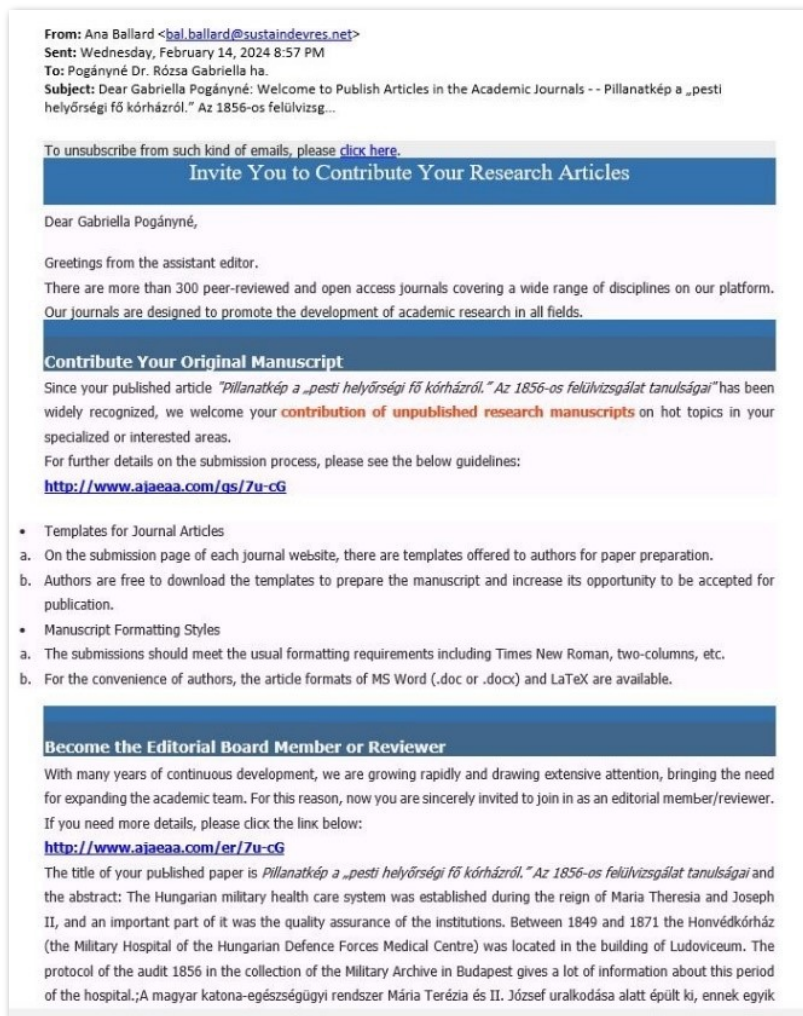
**From:** Ana Ballard <bal.ballard@sustaindevres.net>
**Sent:** Wednesday, February 14, 2024 8:57 PM
**To:** Pogányné Dr. Rózsa Gabriella ha.
**Subject:** Dear Gabriella Pogányné: Welcome to Publish Articles in the Academic Journals - - Pillanatkép a „pesti helyőrségi fő kórházról." Az 1856-os felülvizsg...

To unsubscribe from such kind of emails, please click here.

Invite You to Contribute Your Research Articles

Dear Gabriella Pogányné,

Greetings from the assistant editor.
There are more than 300 peer-reviewed and open access journals covering a wide range of disciplines on our platform. Our journals are designed to promote the development of academic research in all fields.

Contribute Your Original Manuscript

Since your published article *"Pillanatkép a „pesti helyőrségi fő kórházról." Az 1856-os felülvizsgálat tanulságai"* has been widely recognized, we welcome your **contribution of unpublished research manuscripts** on hot topics in your specialized or interested areas.
For further details on the submission process, please see the below guidelines:
**http://www.ajaeaa.com/gs/7u-cG**

- Templates for Journal Articles
a. On the submission page of each journal website, there are templates offered to authors for paper preparation.
b. Authors are free to download the templates to prepare the manuscript and increase its opportunity to be accepted for publication.
- Manuscript Formatting Styles
a. The submissions should meet the usual formatting requirements including Times New Roman, two-columns, etc.
b. For the convenience of authors, the article formats of MS Word (.doc or .docx) and LaTeX are available.

Become the Editorial Board Member or Reviewer

With many years of continuous development, we are growing rapidly and drawing extensive attention, bringing the need for expanding the academic team. For this reason, now you are sincerely invited to join in as an editorial member/reviewer. If you need more details, please click the link below:
**http://www.ajaeaa.com/er/7u-cG**
The title of your published paper is *Pillanatkép a „pesti helyőrségi fő kórházról." Az 1856-os felülvizsgálat tanulságai* and the abstract: The Hungarian military health care system was established during the reign of Maria Theresia and Joseph II, and an important part of it was the quality assurance of the institutions. Between 1849 and 1871 the Honvédkórház (the Military Hospital of the Hungarian Defence Forces Medical Centre) was located in the building of Ludoviceum. The protocol of the audit 1856 in the collection of the Military Archive in Budapest gives a lot of information about this period of the hospital.;A magyar katona-egészségügyi rendszer Mária Terézia és II. József uralkodása alatt épült ki, ennek egyik